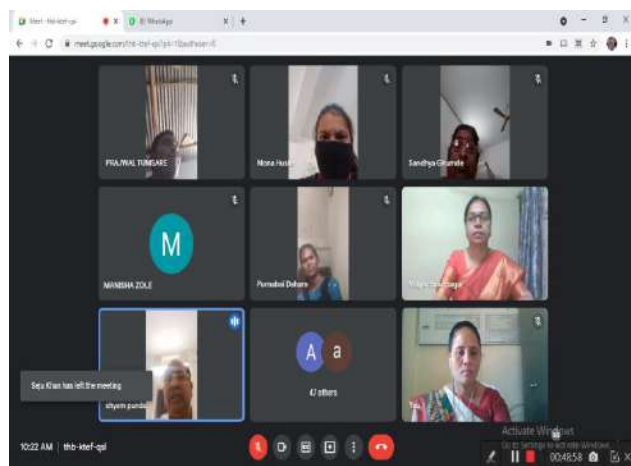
Meet - thb-ktef-qsl
WhatsApp
meet.google.com/thb-ktef-qsl?pli=1&authuser=0

PRAJWAL TUMSARE
Mona Hus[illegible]
Sandhya Ghumate
M
MANISHA ZOLE
Punnabai Dahare
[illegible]
Seju Khan has left the meeting
shyam pande
A a
47 others
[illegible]

10:22 AM | thb-ktef-qsl
Activate Windows
Go to Settings to activate Windows.
00:48:58